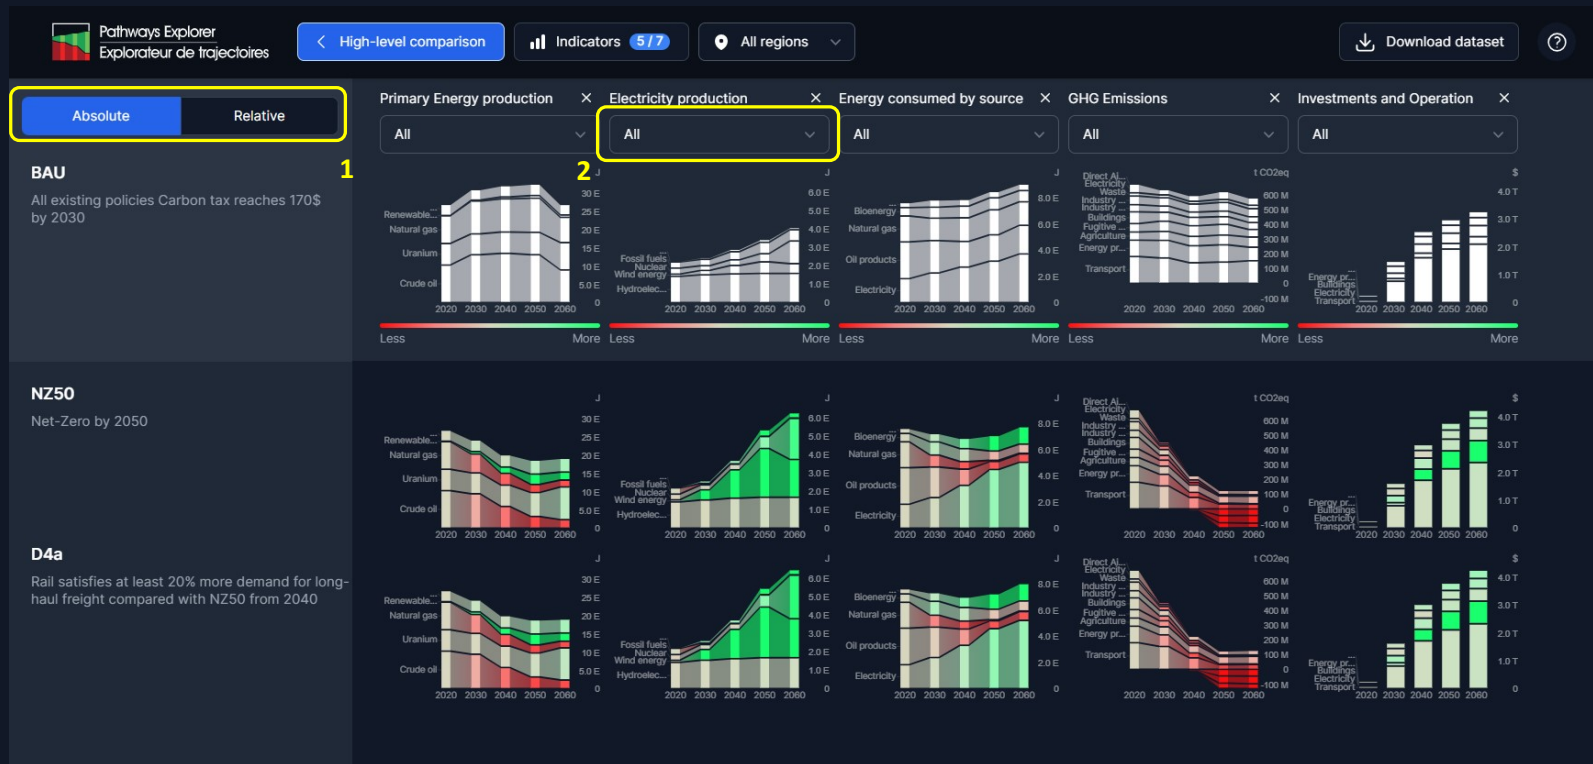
Pathways Explorer
Explorateur de trajectoires

High-level comparison

Indicators 5 / 7

All regions

Download dataset

Absolute Relative

1

BAU

All existing policies Carbon tax reaches 170$ by 2030

Primary Energy production
All
Renewable... Natural gas Uranium Crude oil
J 30 E 25 E 20 E 15 E 10 E 5.0 E 0
2020 2030 2040 2050 2060
Less More

2

Electricity production
All
Fossil fuels Nuclear Wind energy Hydroelec...
J 6.0 E 5.0 E 4.0 E 3.0 E 2.0 E 1.0 E 0
2020 2030 2040 2050 2060
Less More

Energy consumed by source
All
Bioenergy Natural gas Oil products Electricity
J 8.0 E 6.0 E 4.0 E 2.0 E 0
2020 2030 2040 2050 2060
Less More

GHG Emissions
All
Direct Al... Electricity Waste Industry ... Industry ... Buildings Fugitive ... Agriculture Energy pr... Transport
t CO2eq 600 M 500 M 400 M 300 M 200 M 100 M 0 -100 M
2020 2030 2040 2050 2060
Less More

Investments and Operation
All
Energy pr... Buildings Electricity Transport
$ 4.0 T 3.0 T 2.0 T 1.0 T 0
2020 2030 2040 2050 2060
Less More

NZ50

Net-Zero by 2050

D4a

Rail satisfies at least 20% more demand for long-haul freight compared with NZ50 from 2040